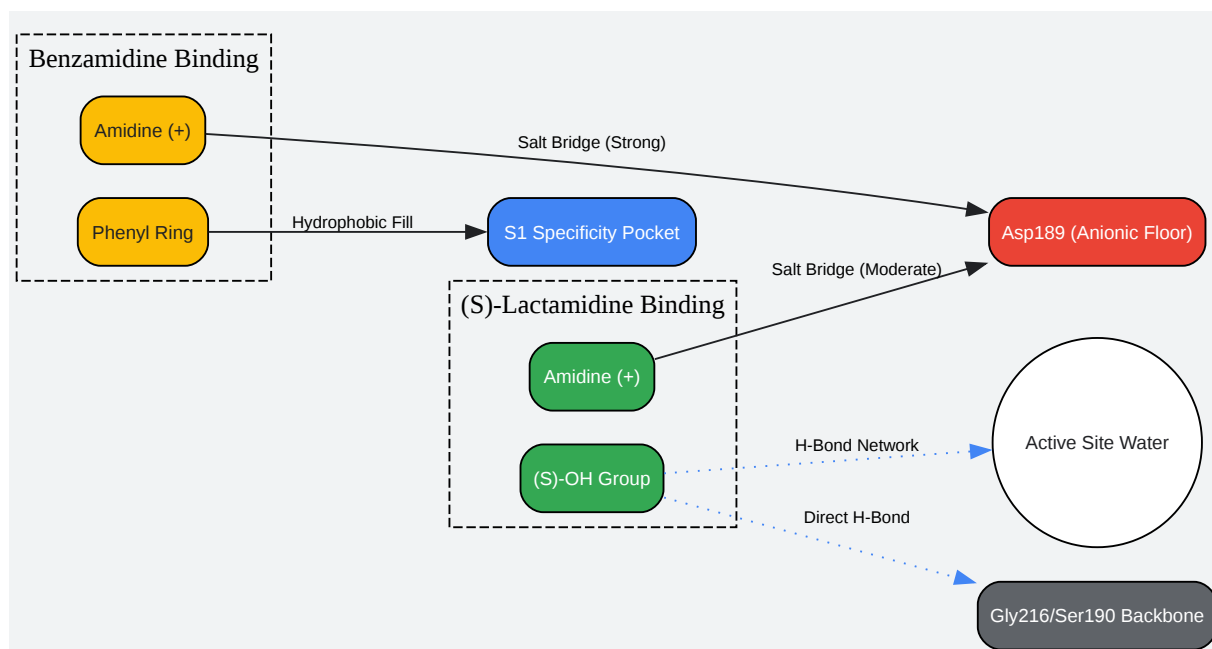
Benzamidine Binding

Amidine (+)

Phenyl Ring

Salt Bridge (Strong)

Hydrophobic Fill

S1 Specificity Pocket

Asp189 (Anionic Floor)

Salt Bridge (Moderate)

(S)-Lactamidine Binding

Amidine (+)

(S)-OH Group

H-Bond Network

Active Site Water

Direct H-Bond

Gly216/Ser190 Backbone